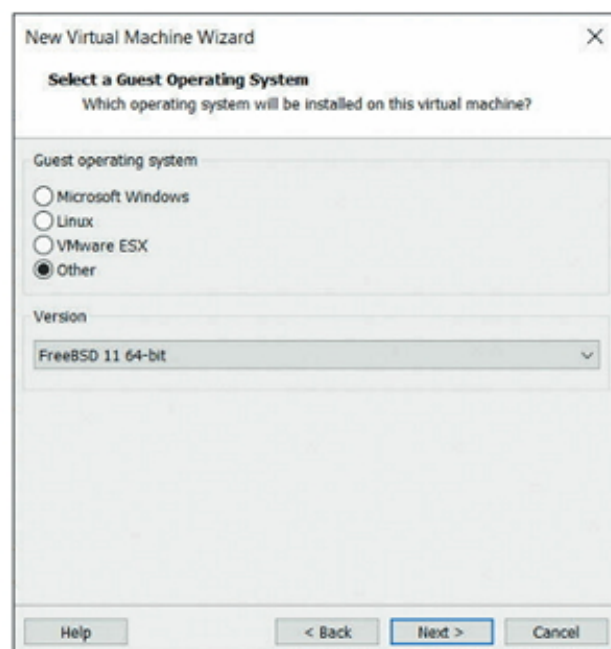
New Virtual Machine Wizard

×

Select a Guest Operating System

Which operating system will be installed on this virtual machine?

Guest operating system

Microsoft Windows

Linux

VMware ESX

Other

Version

FreeBSD 11 64-bit

Help

< Back

Next >

Cancel